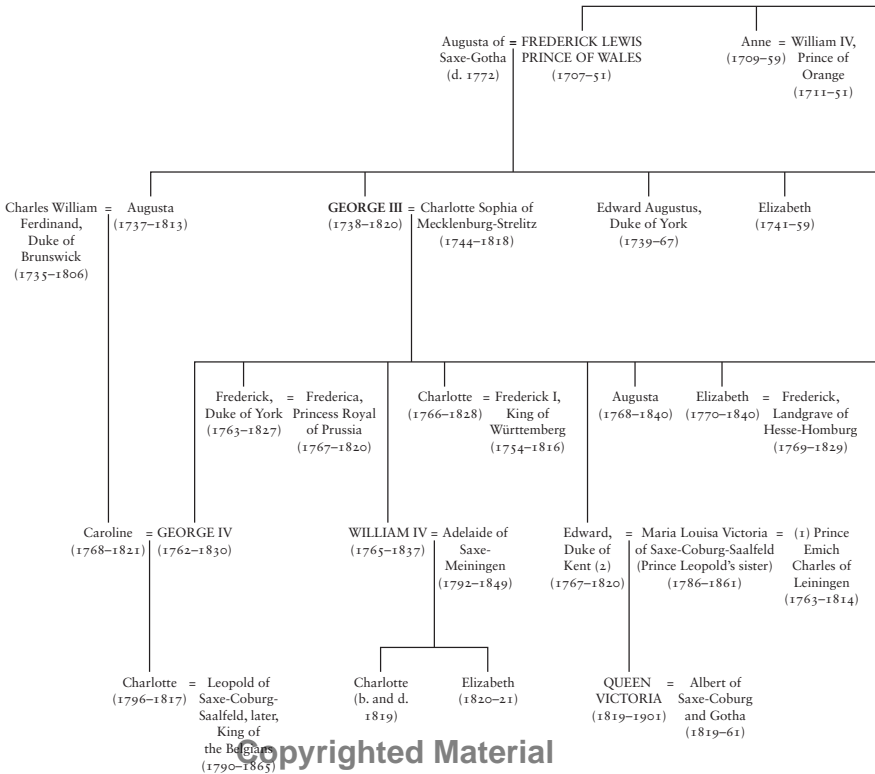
Augusta of = FREDERICK LEWIS
Saxe-Gotha PRINCE OF WALES
(d. 1772) (1707–51)

Anne = William IV,
(1709–59) Prince of Orange
(1711–51)

Charles William = Augusta
Ferdinand, (1737–1813)
Duke of Brunswick
(1735–1806)

GEORGE III = Charlotte Sophia of
(1738–1820) Mecklenburg-Strelitz
(1744–1818)

Edward Augustus,
Duke of York
(1739–67)

Elizabeth
(1741–59)

Frederick, = Frederica,
Duke of York Princess Royal
(1763–1827) of Prussia
(1767–1820)

Charlotte = Frederick I,
(1766–1828) King of
Württemberg
(1754–1816)

Augusta
(1768–1840)

Elizabeth = Frederick,
(1770–1840) Landgrave of
Hesse-Homburg
(1769–1829)

Caroline = GEORGE IV
(1768–1821) (1762–1830)

WILLIAM IV = Adelaide of
(1765–1837) Saxe-Meiningen
(1792–1849)

Edward, = Maria Louisa Victoria = (1) Prince
Duke of of Saxe-Coburg-Saalfeld Emich
Kent (2) (Prince Leopold's sister) Charles of
(1767–1820) (1786–1861) Leiningen
(1763–1814)

Charlotte = Leopold of
(1796–1817) Saxe-Coburg-Saalfeld, later,
King of the Belgians
(1790–1865)

Charlotte
(b. and d. 1819)

Elizabeth
(1820–21)

QUEEN = Albert of
VICTORIA Saxe-Coburg
(1819–1901) and Gotha
(1819–61)

Copyrighted Material